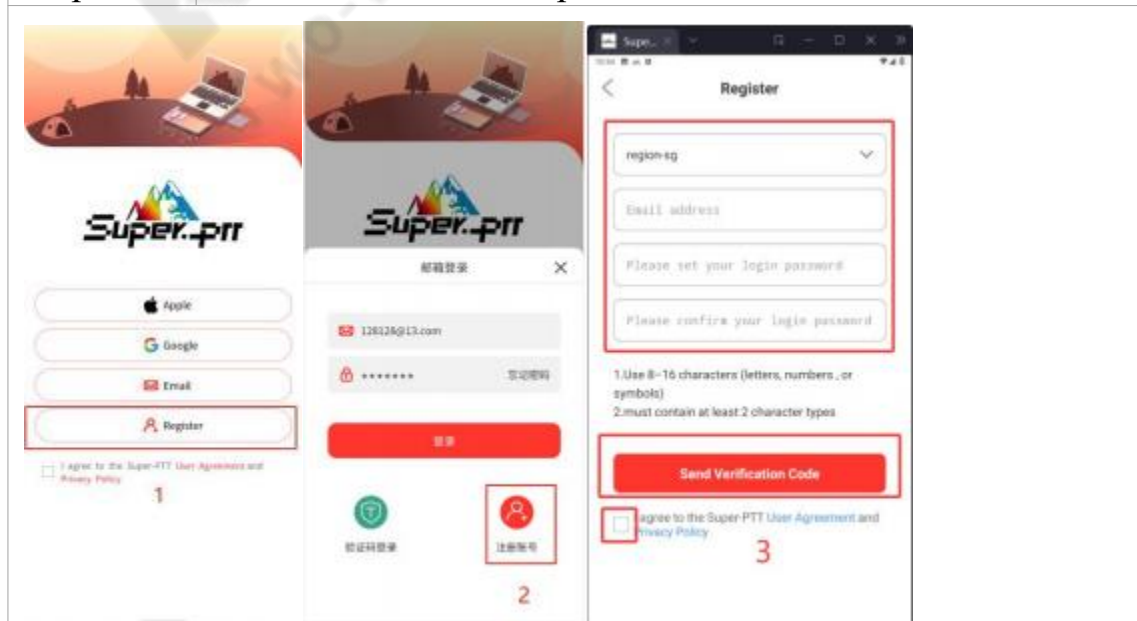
Super.PTT

Apple

Google

Email

Register

I agree to the Super-PTT User Agreement and Privacy Policy

1

Super.PTT

邮箱登录

126126@13.com

••••••• 忘记密码

登录

验证码登录

注册账号

2

Supe...

Register

region-sg

Email address

Please set your login password

Please confirm your login password

1.Use 8~16 characters (letters, numbers , or symbols)
2.must contain at least 2 character types

Send Verification Code

I agree to the Super-PTT User Agreement and Privacy Policy

3